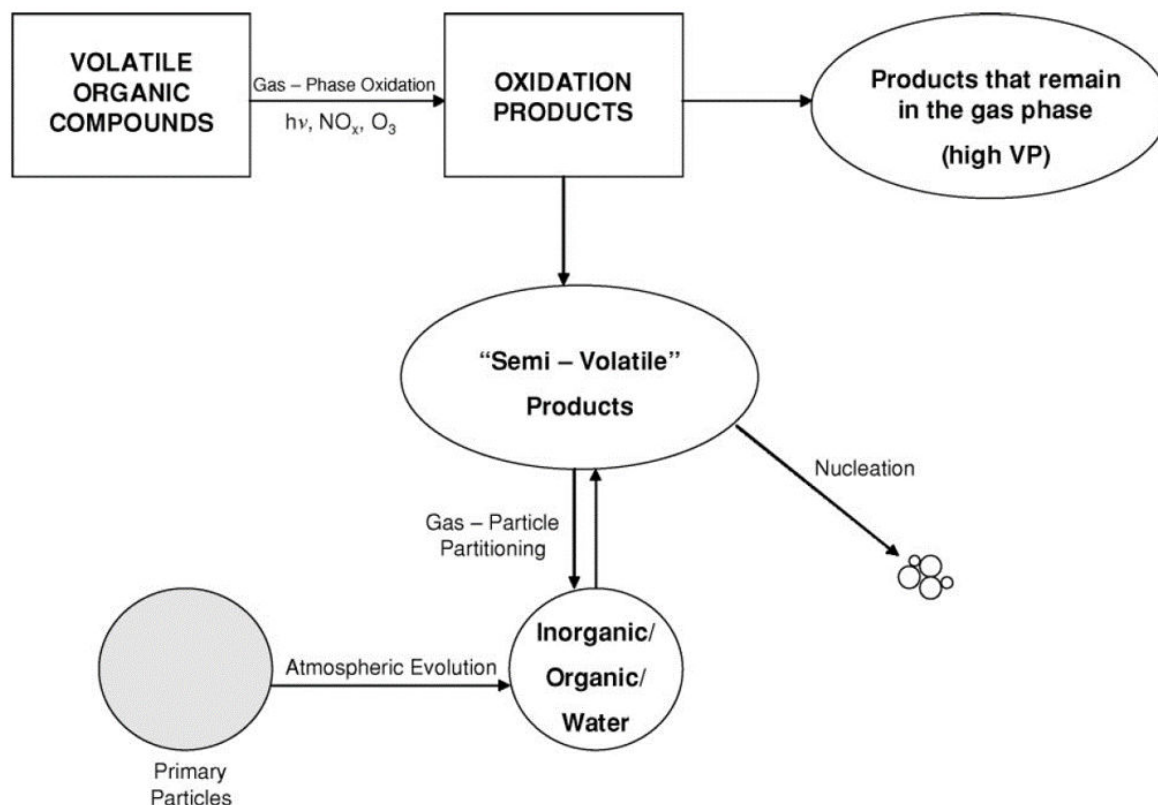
VOLATILE ORGANIC COMPOUNDS

Gas – Phase Oxidation

h$\nu$, $NO_x$, $O_3$

OXIDATION PRODUCTS

Products that remain in the gas phase

(high VP)

"Semi – Volatile" Products

Nucleation

Gas – Particle Partitioning

Atmospheric Evolution

Inorganic/ Organic/ Water

Primary Particles